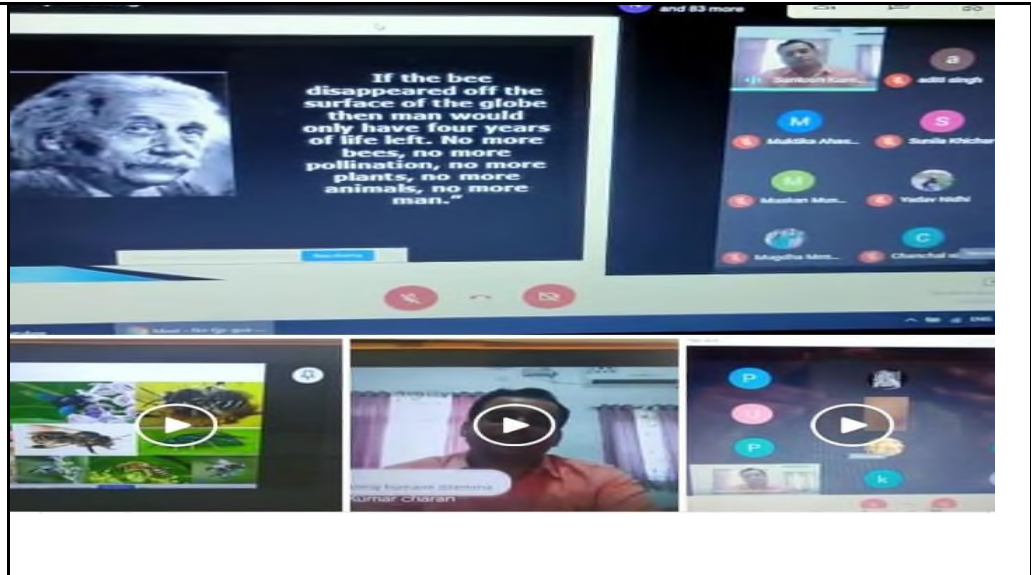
and 83 more

If the bee disappeared off the surface of the globe then man would only have four years of life left. No more bees, no more pollination, no more plants, no more animals, no more man."

Santosh Kum...
aditi singh
Muktika Ahas...
Sunita Khichar
Muskan Mun...
Yadav Nidhi
Mugdha Mis...
Chanchal s...

Kumar charan